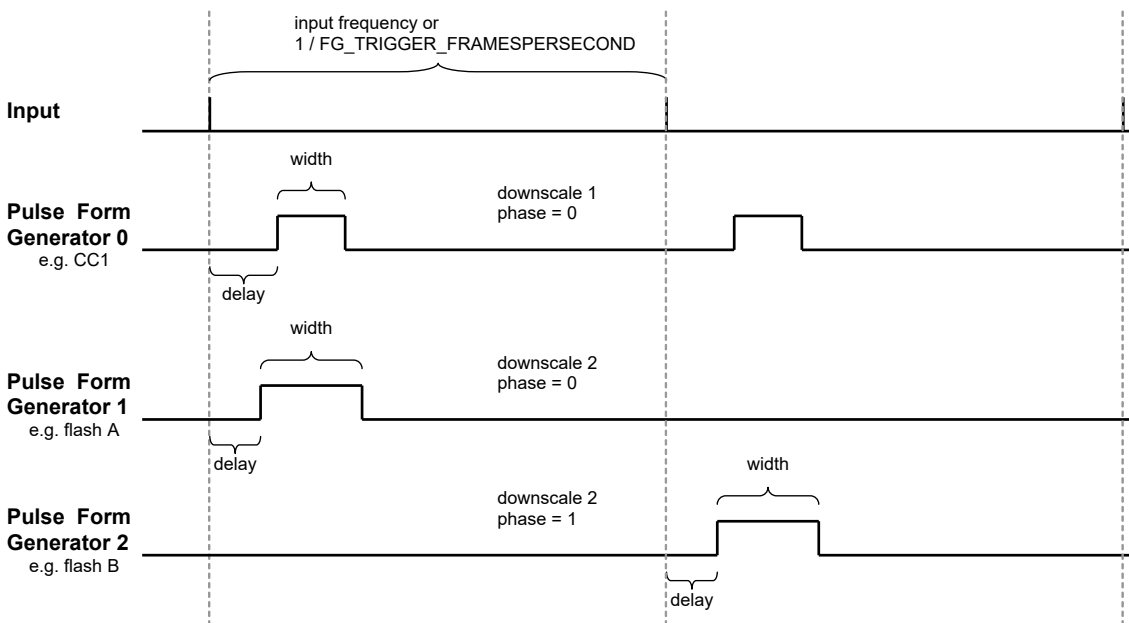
input frequency or
1 / FG_TRIGGER_FRAMESPERSECOND

Input

width

Pulse Form Generator 0
e.g. CC1

downscale 1
phase = 0

delay

width

Pulse Form Generator 1
e.g. flash A

downscale 2
phase = 0

delay

width

Pulse Form Generator 2
e.g. flash B

downscale 2
phase = 1

delay